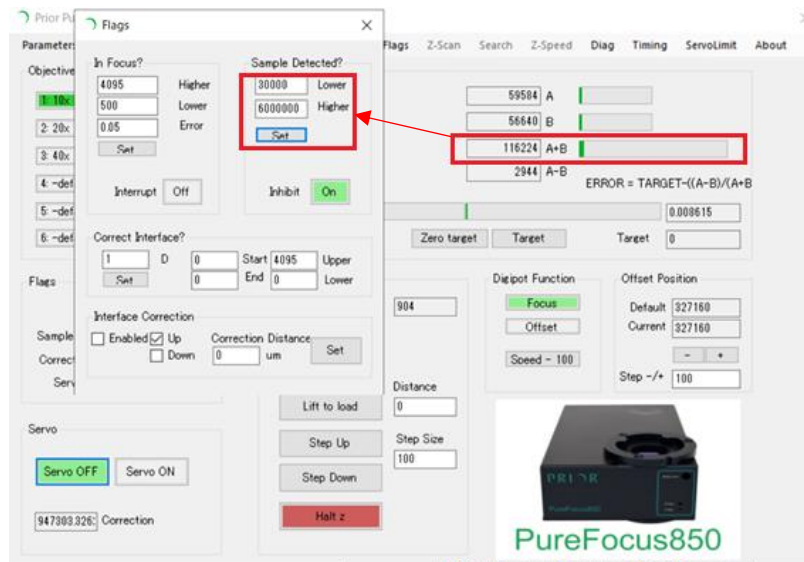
Prior Pu

Flags

In Focus?
4095 Higher
500 Lower
0.05 Error
Set
Interrupt Off

Sample Detected?
30000 Lower
6000000 Higher
Set
Inhibit On

Correct Interface?
1 D 0 Start 4095 Upper
Set 0 End 0 Lower

Interface Correction
Enabled Up Correction Distance
Down 0 um Set

Parameter
Objective
1: 10x
2: 20x
3: 40x
4: -def
5: -def
6: -def

Flags
Sample
Correct
Serv

Servo
Servo OFF Servo ON
947303.326 Correction

Flags Z-Scan Search Z-Speed Diag Timing ServoLimit About

59584 A
56640 B
116224 A+B
2944 A-B
ERROR = TARGET-((A-B)/(A+B
0.008615
Zero target Target Target 0

904

Digipot Function
Focus
Offset
Speed - 100

Offset Position
Default 327160
Current 327160
- +
Step -/+ 100

Distance
Lift to load 0
Step Up Step Size
100
Step Down
Halt z

PRIOR
PureFocus850